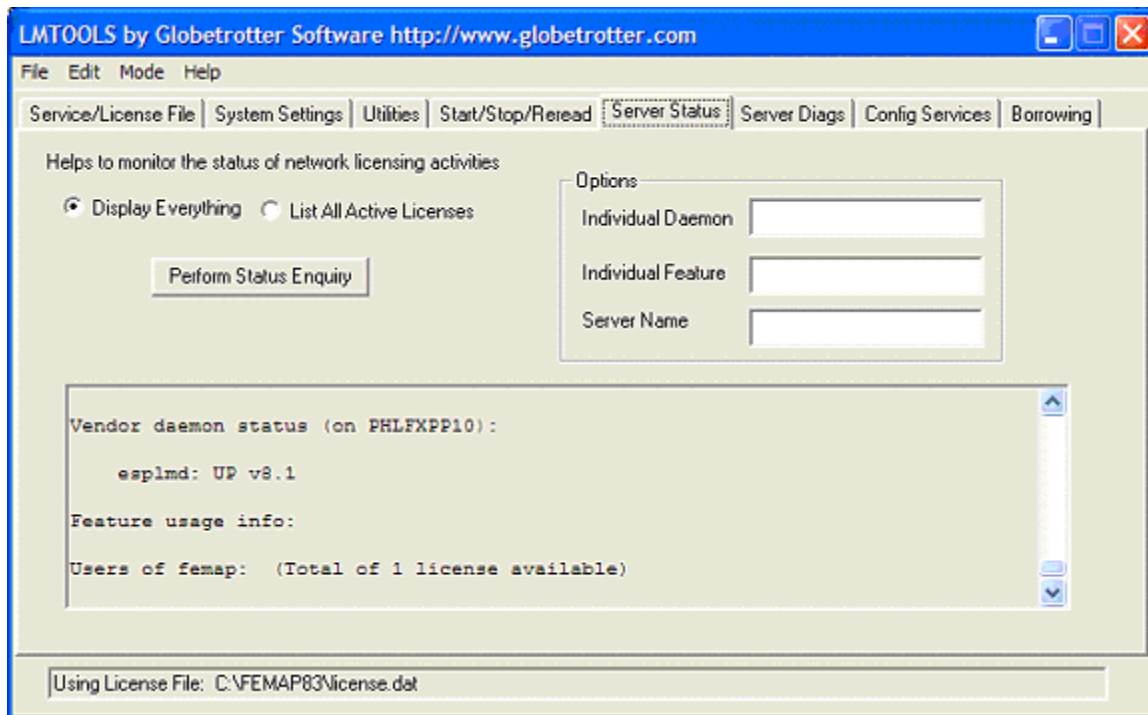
LMTOOLS by Globetrotter Software http://www.globetrotter.com

File Edit Mode Help

Service/License File | System Settings | Utilities | Start/Stop/Reread | Server Status | Server Diags | Config Services | Borrowing

Helps to monitor the status of network licensing activities

Display Everything
List All Active Licenses

Perform Status Enquiry

Options
Individual Daemon
Individual Feature
Server Name

Vendor daemon status (on PHLFXPP10):

espimd: UP v8.1

Feature usage info:

Users of femap: (Total of 1 license available)

Using License File: C:\FEMAP83\license.dat